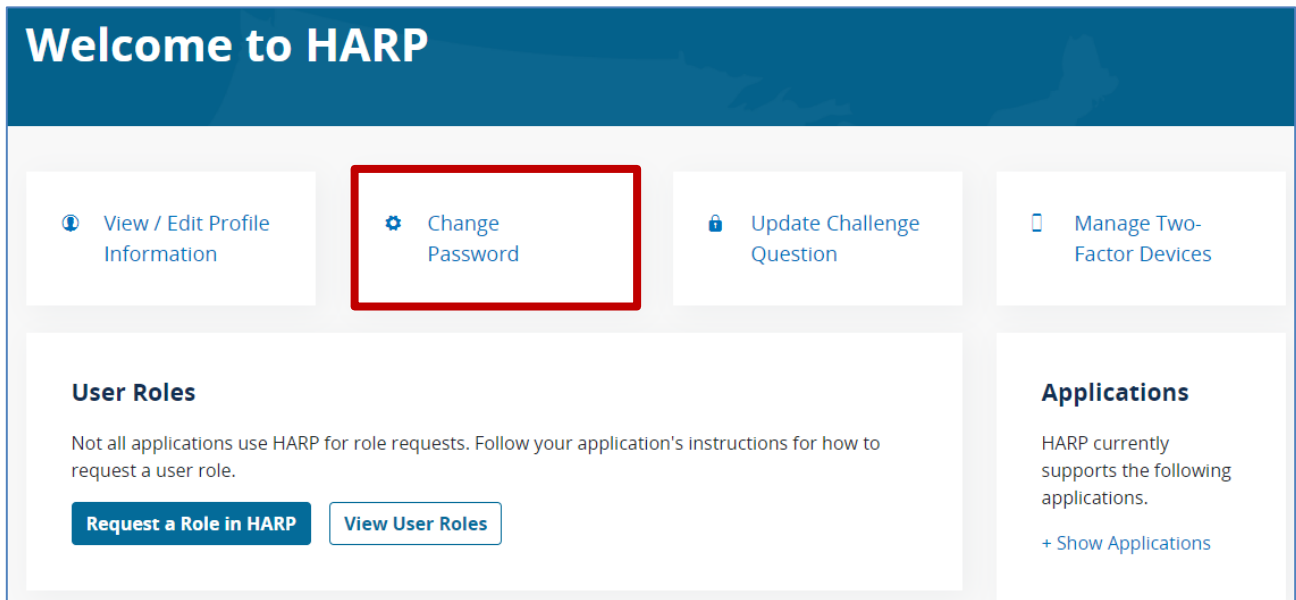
Welcome to HARP

View / Edit Profile Information

Change Password

Update Challenge Question

Manage Two-Factor Devices

User Roles

Not all applications use HARP for role requests. Follow your application's instructions for how to request a user role.

Request a Role in HARP

View User Roles

Applications

HARP currently supports the following applications.

+ Show Applications